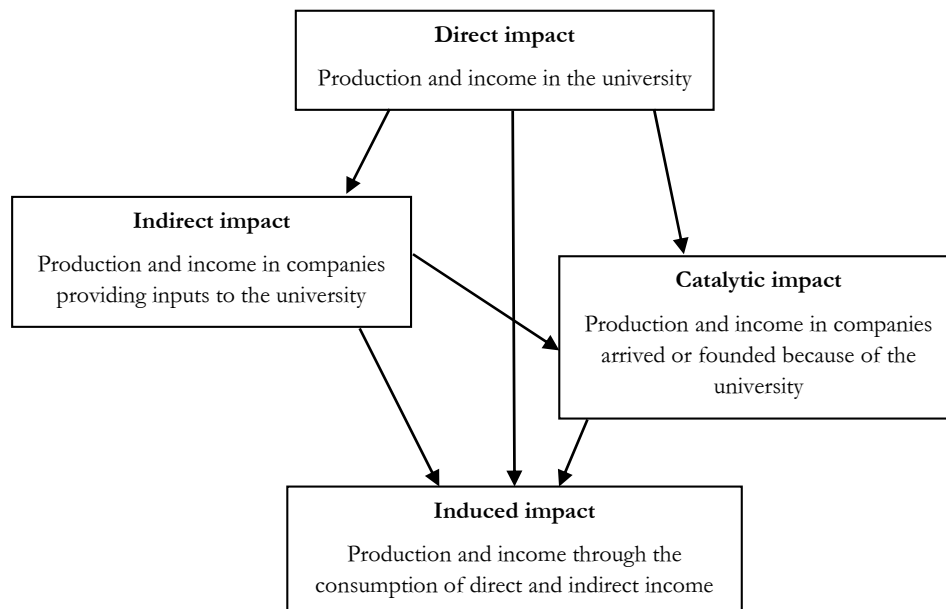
**Direct impact**

Production and income in the university

**Indirect impact**

Production and income in companies providing inputs to the university

**Catalytic impact**

Production and income in companies arrived or founded because of the university

**Induced impact**

Production and income through the consumption of direct and indirect income